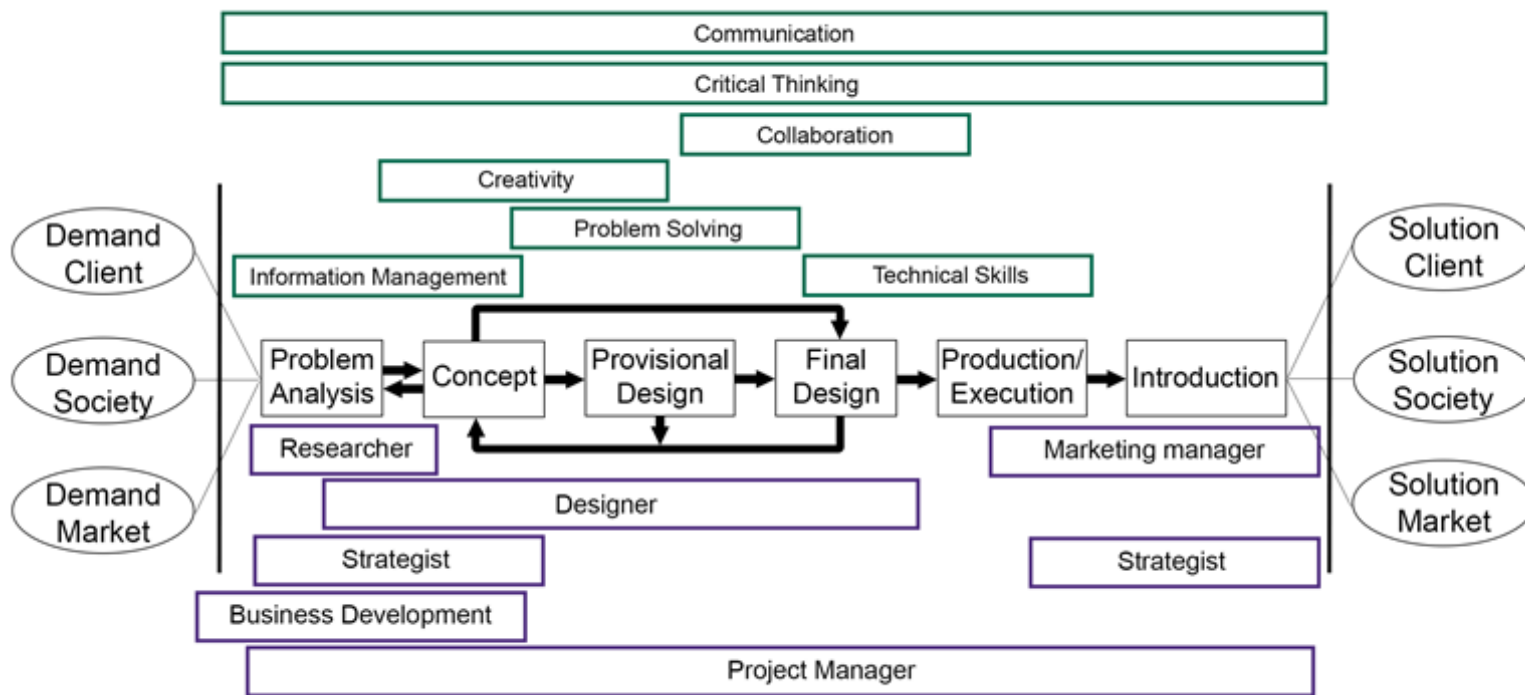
Communication

Critical Thinking

Collaboration

Creativity

Problem Solving

Information Management

Technical Skills

Demand Client

Demand Society

Demand Market

Problem Analysis

Concept

Provisional Design

Final Design

Production/ Execution

Introduction

Solution Client

Solution Society

Solution Market

Researcher

Marketing manager

Designer

Strategist

Strategist

Business Development

Project Manager